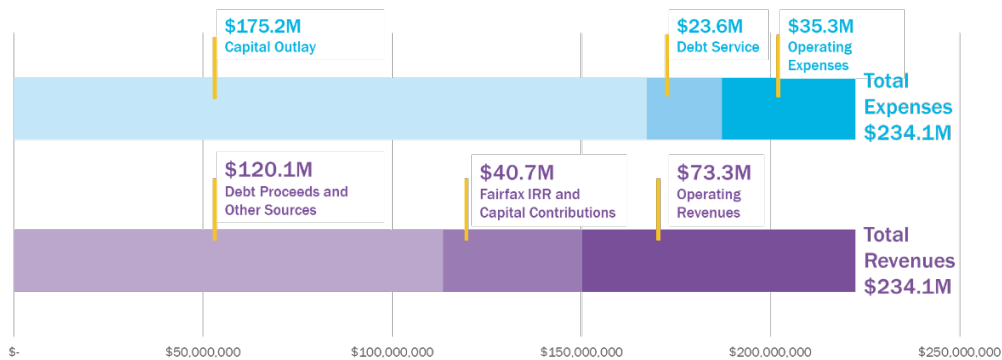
$175.2M
Capital Outlay

$23.6M
Debt Service

$35.3M
Operating Expenses

Total Expenses $234.1M

$120.1M
Debt Proceeds and Other Sources

$40.7M
Fairfax IRR and Capital Contributions

$73.3M
Operating Revenues

Total Revenues $234.1M

$-
$50,000,000
$100,000,000
$150,000,000
$200,000,000
$250,000,000